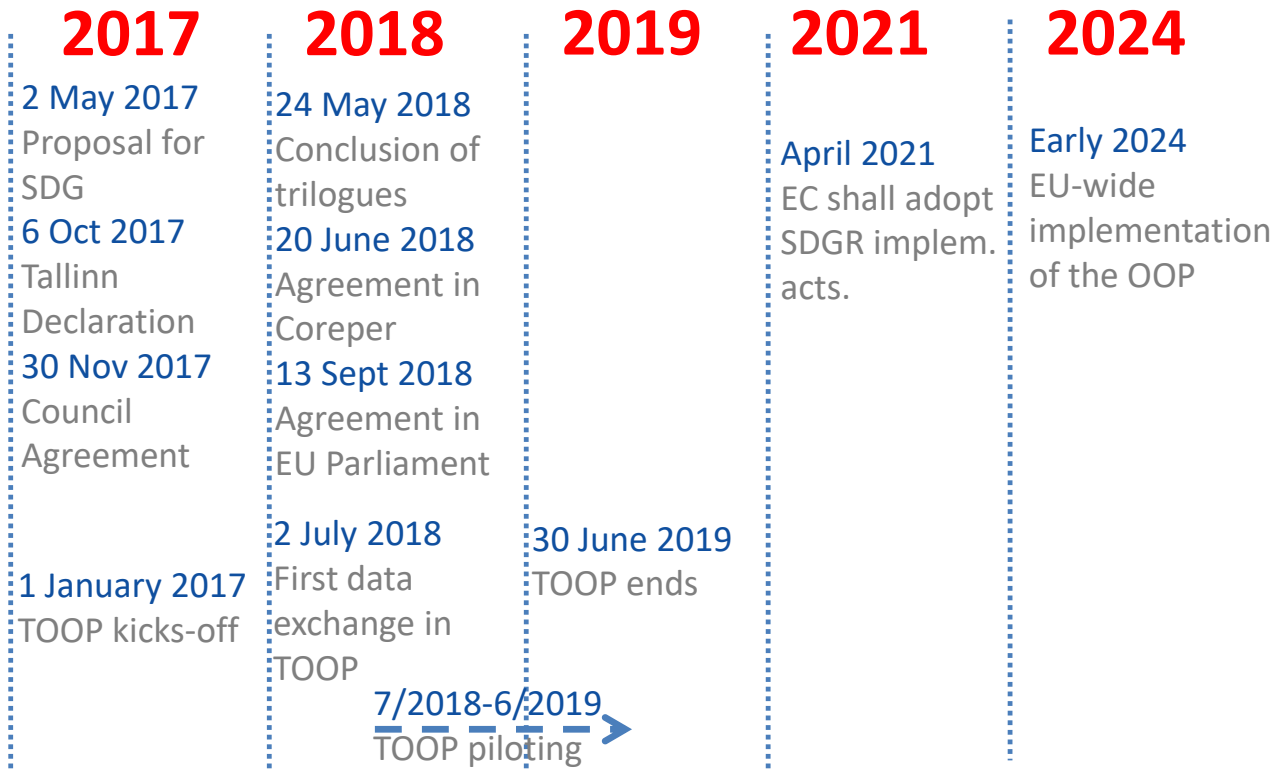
2017

2 May 2017
Proposal for SDG

6 Oct 2017
Tallinn Declaration

30 Nov 2017
Council Agreement

1 January 2017
TOOP kicks-off

2018

24 May 2018
Conclusion of trilogues

20 June 2018
Agreement in Coreper

13 Sept 2018
Agreement in EU Parliament

2 July 2018
First data exchange in TOOP

7/2018-6/2019
TOOP piloting

2019

30 June 2019
TOOP ends

2021

April 2021
EC shall adopt SDGR implem. acts.

2024

Early 2024
EU-wide implementation of the OOP